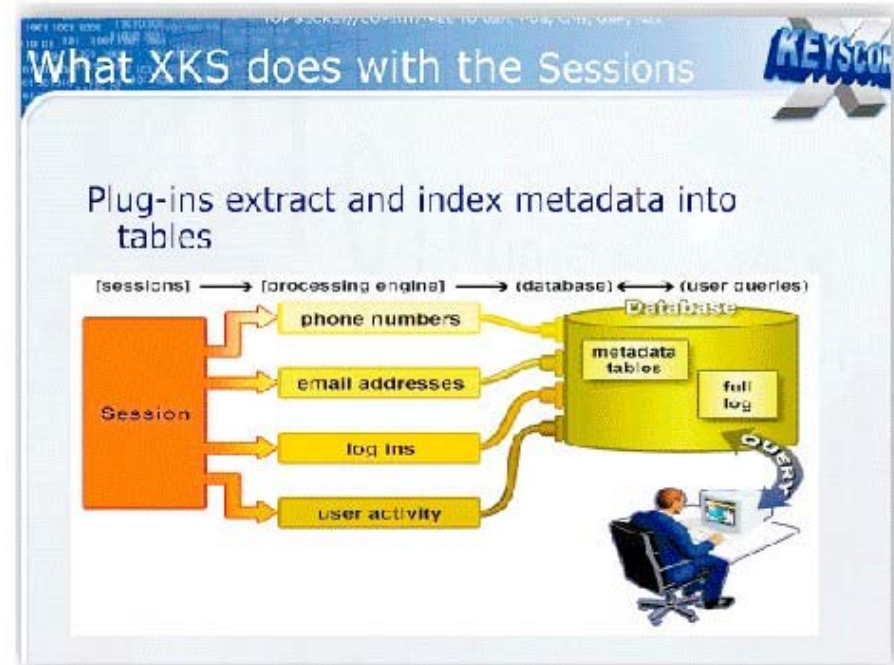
TOP SECRET//COMINT//REL TO USA, AUS, CAN, GBR, NZL

What XKS does with the Sessions

KEYSCOR

Plug-ins extract and index metadata into tables

[sessions] → [processing engine] → (database) ↔ (user queries)

Session

phone numbers

email addresses

log ins

user activity

Database

metadata tables

full log

QUERY